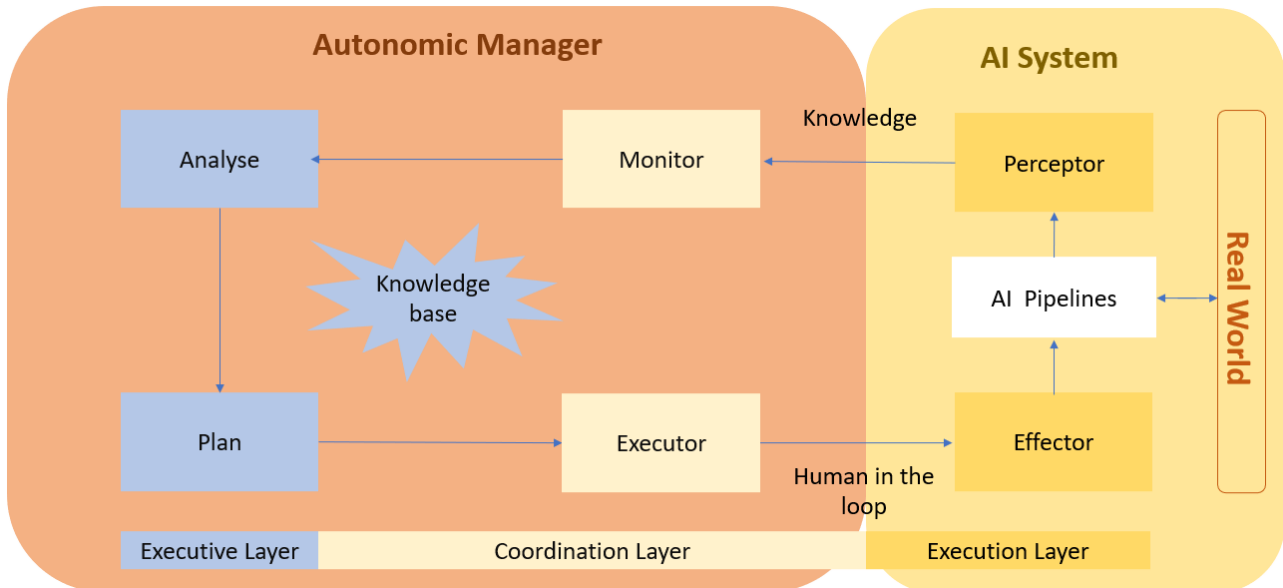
Autonomic Manager

AI System

Knowledge

Analyse

Monitor

Perceptor

Knowledge base

AI Pipelines

Real World

Plan

Executor

Effector

Human in the loop

Executive Layer

Coordination Layer

Execution Layer